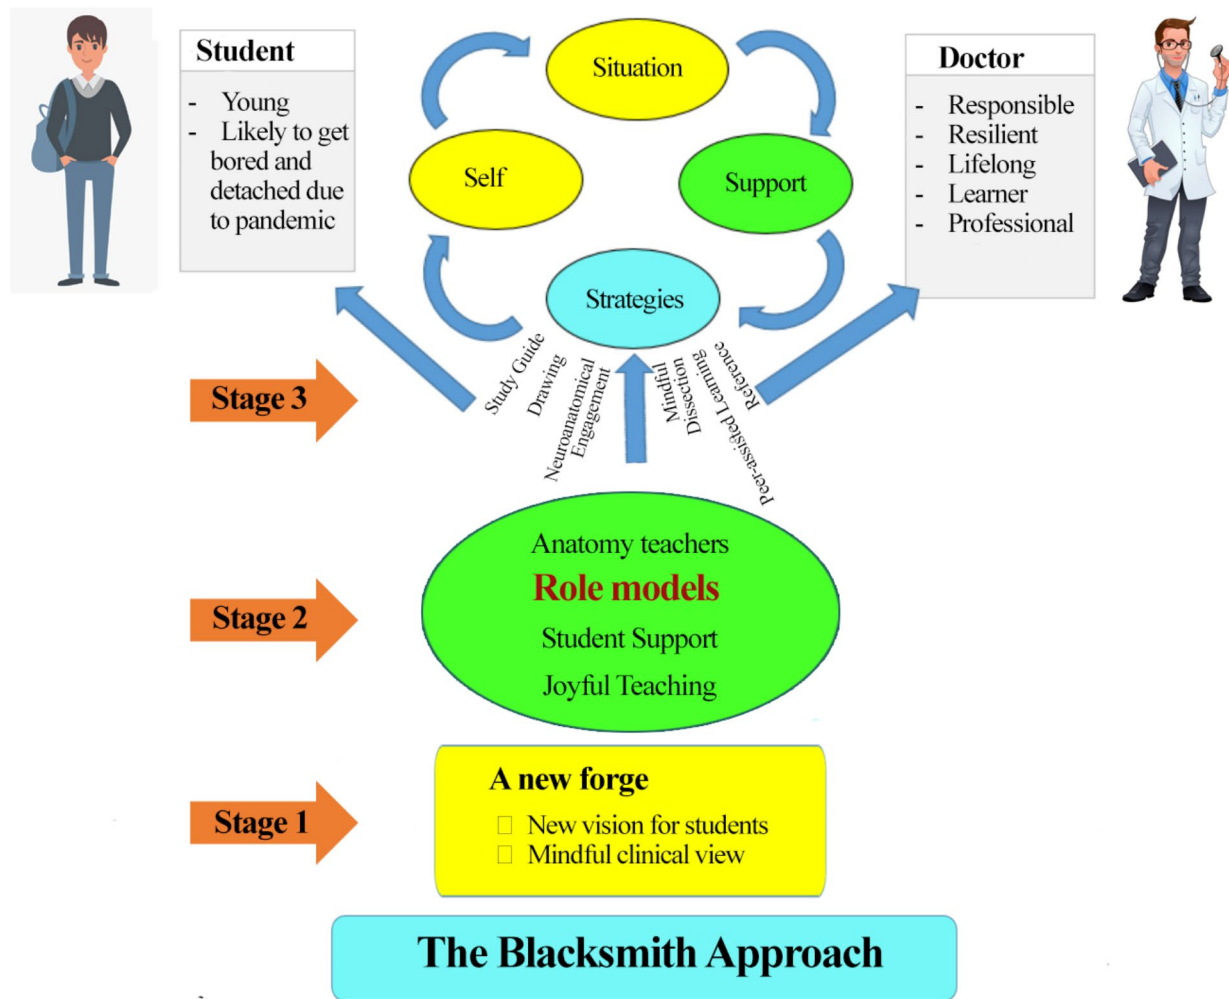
Student

- Young
- Likely to get bored and detached due to pandemic

Situation

Self

Support

Strategies

Doctor

- Responsible
- Resilient
- Lifelong
- Learner
- Professional

Study Guide

Drawing

Neuroanatomical Engagement

Mindful Dissection

Peer-assisted Learning

Reference

Stage 3

Stage 2

Stage 1

Anatomy teachers

Role models

Student Support

Joyful Teaching

A new forge

New vision for students

Mindful clinical view

The Blacksmith Approach